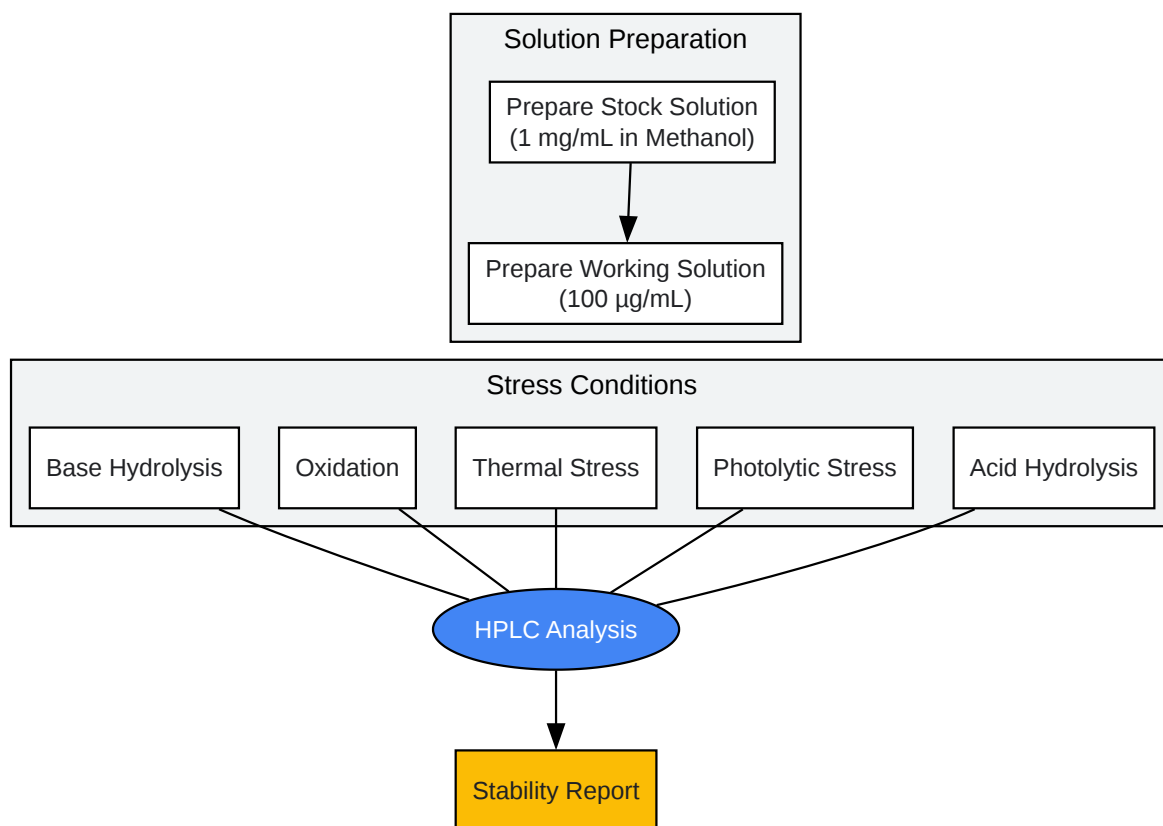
Solution Preparation

Prepare Stock Solution (1 mg/mL in Methanol)

Prepare Working Solution (100 µg/mL)

Stress Conditions

Base Hydrolysis

Oxidation

Thermal Stress

Photolytic Stress

Acid Hydrolysis

HPLC Analysis

Stability Report